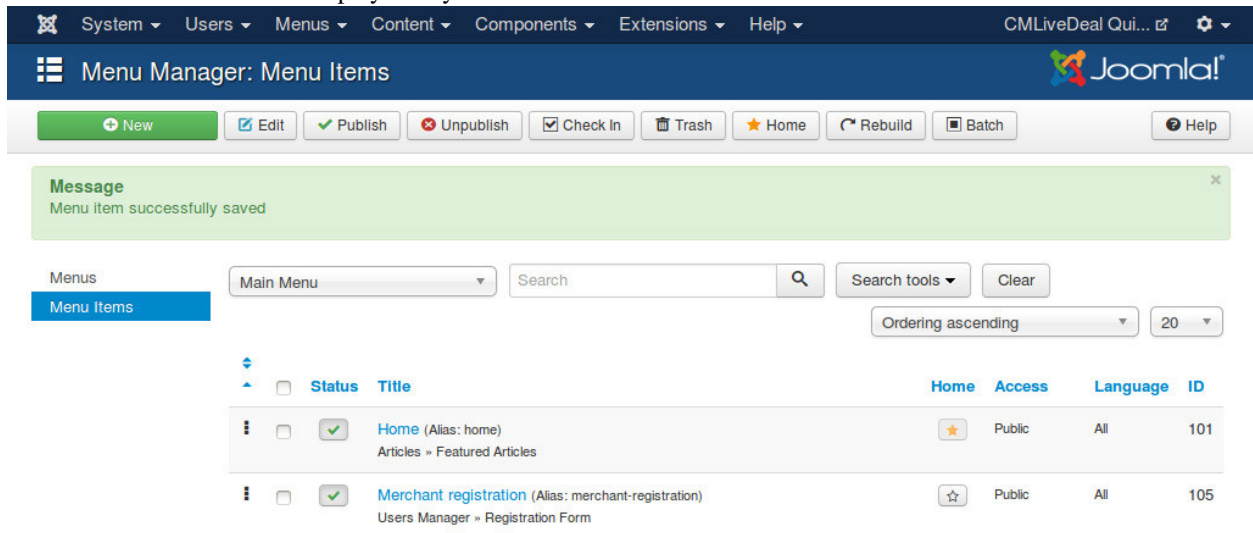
System ▾ Users ▾ Menus ▾ Content ▾ Components ▾ Extensions ▾ Help ▾ CMLiveDeal Qui...

Menu Manager: Menu Items

Joomla!

New Edit Publish Unpublish Check In Trash Home Rebuild Batch Help

Message
Menu item successfully saved

Menus
Menu Items

Main Menu

Search

Search tools ▾

Clear

Ordering ascending

20

| | | Status | Title | Home | Access | Language | ID |
|---|---|---|---|---|---|---|---|
| | | | Home (Alias: home) Articles » Featured Articles | | Public | All | 101 |
| | | | Merchant registration (Alias: merchant-registration) Users Manager » Registration Form | | Public | All | 105 |